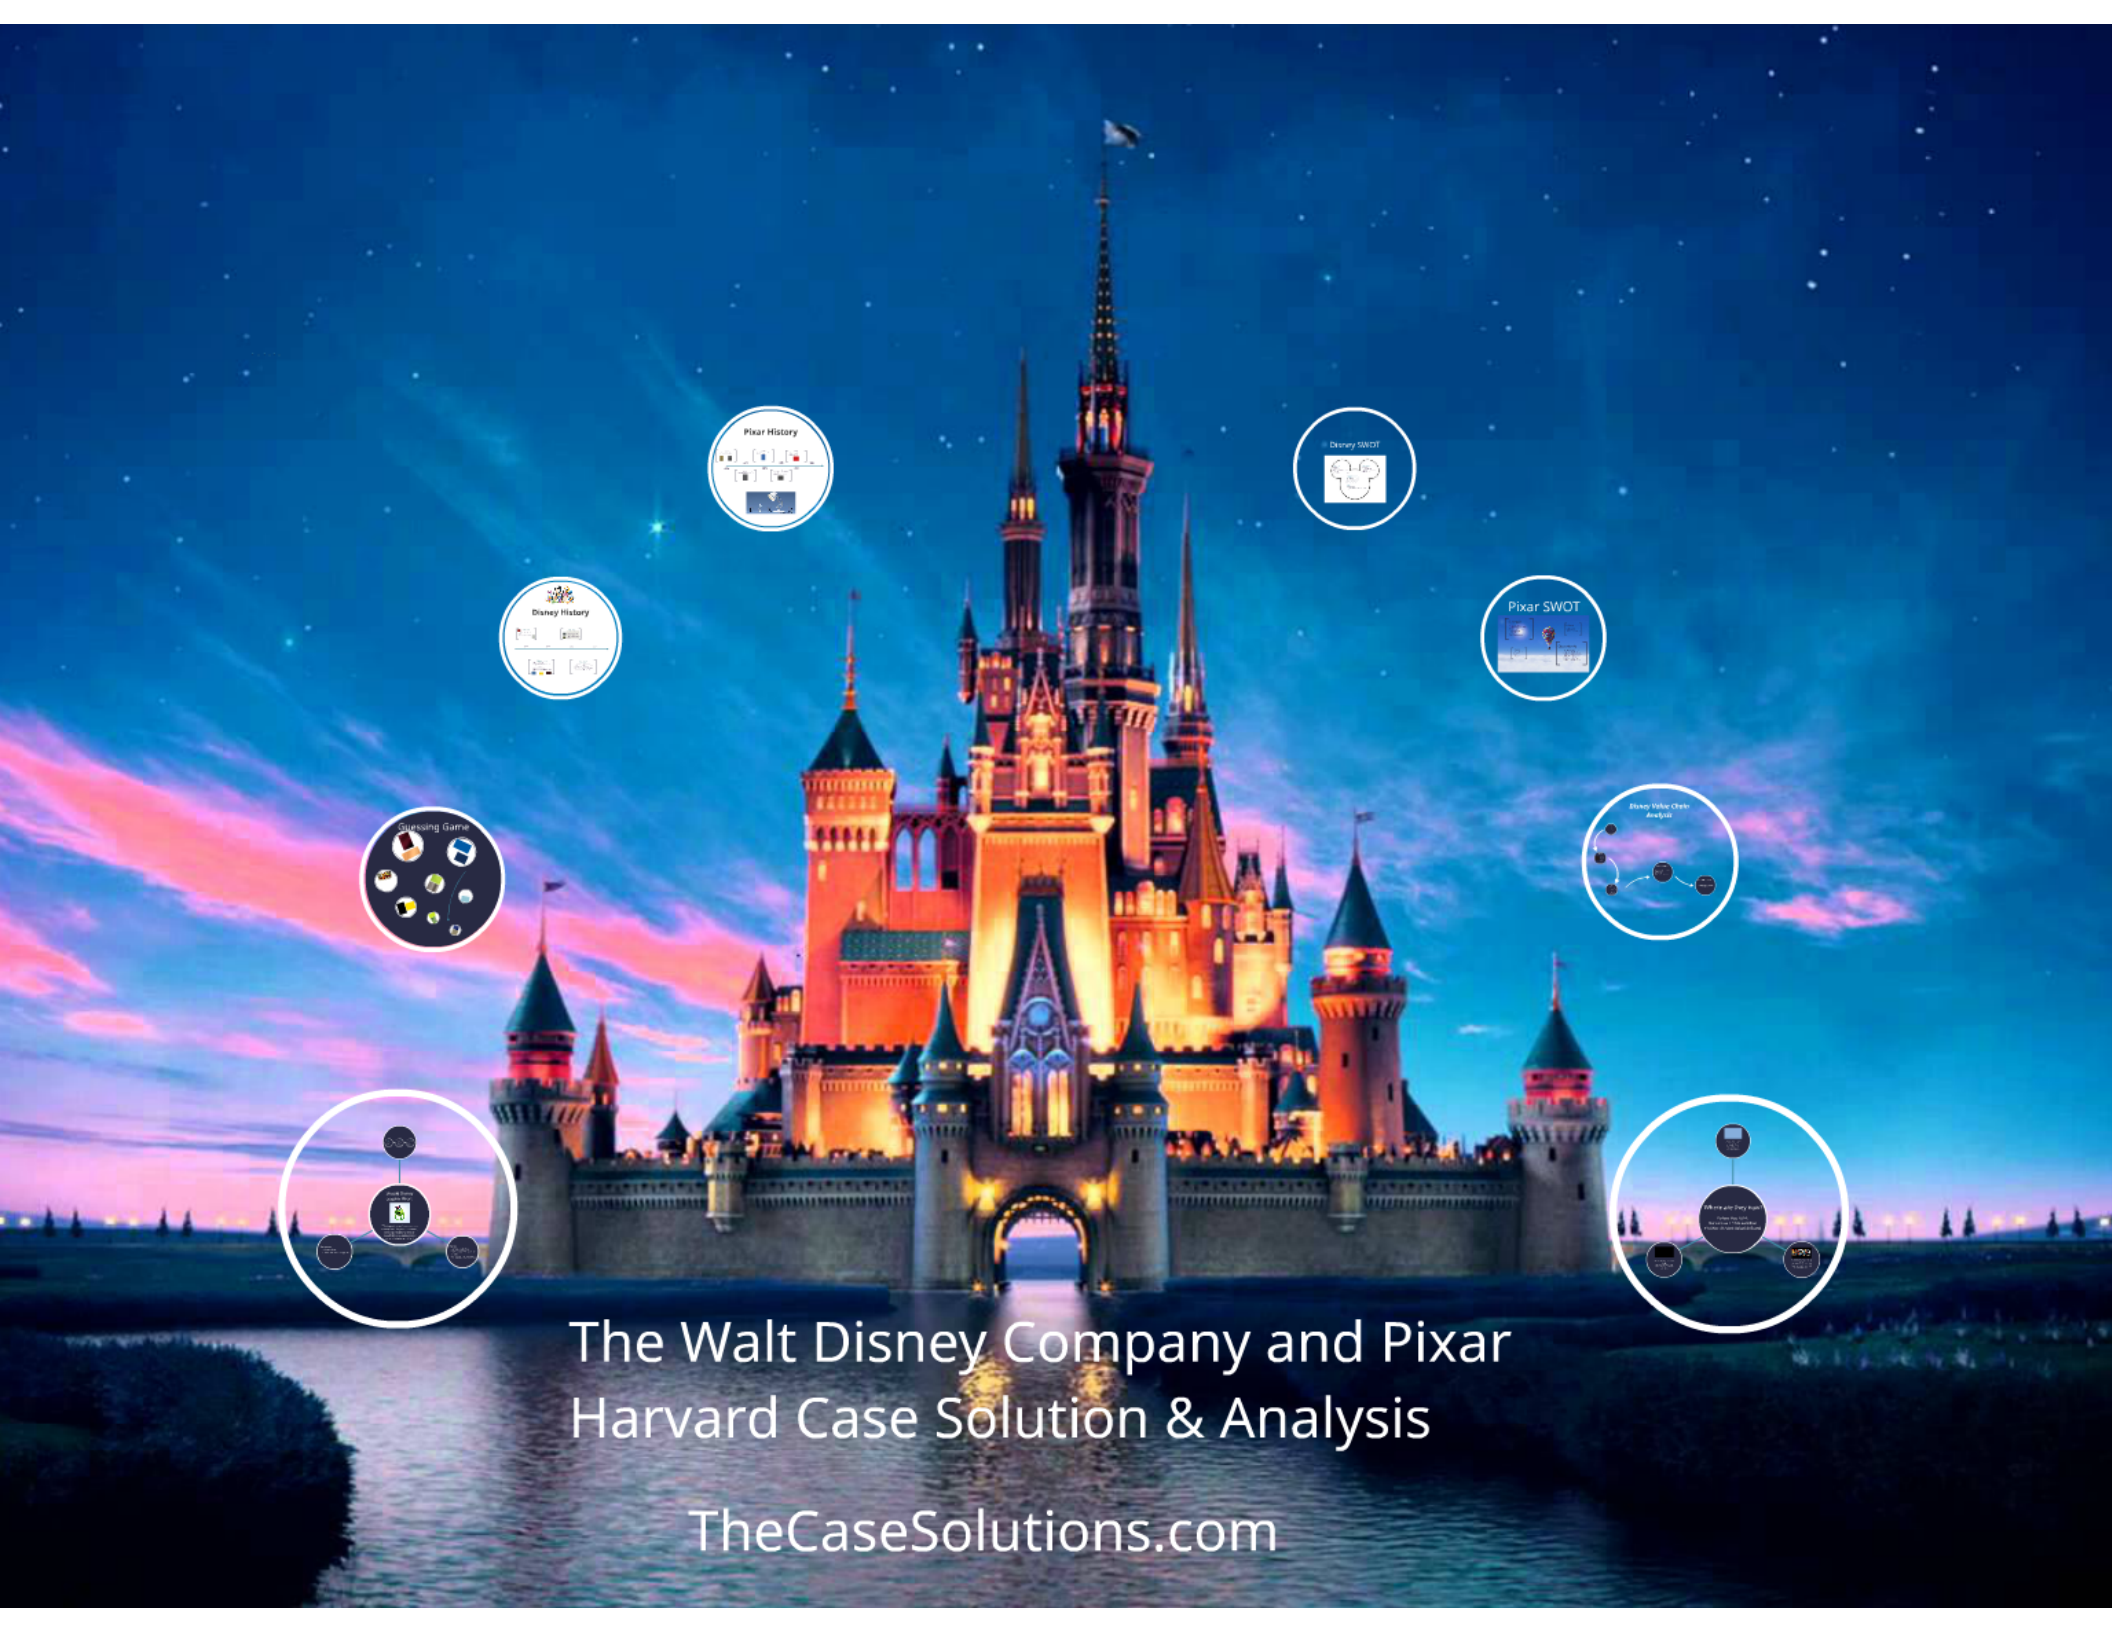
Pixar History

Disney SWOT

Disney History

Pixar SWOT

Guessing Game

Disney Value Chain Analysis

Should Disney acquire Pixar

Where are they now?

The Walt Disney Company and Pixar Harvard Case Solution & Analysis

TheCaseSolutions.com